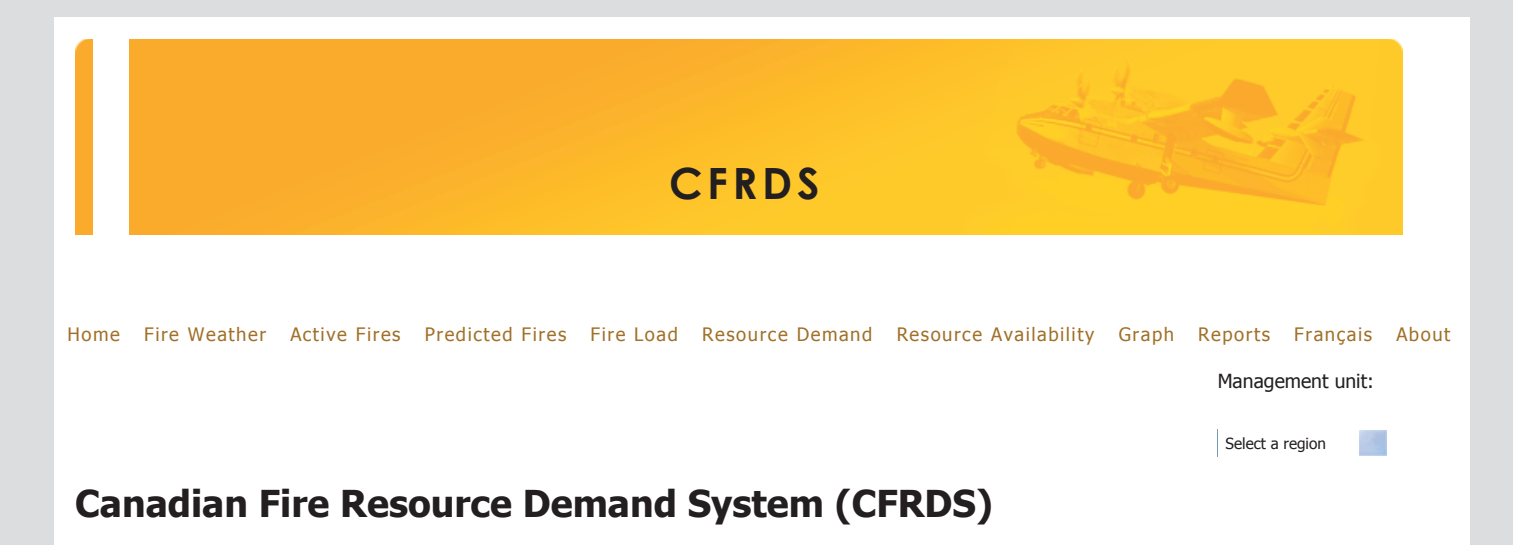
CFRDS

Home Fire Weather Active Fires Predicted Fires Fire Load Resource Demand Resource Availability Graph Reports Français About

Management unit:

Select a region

Canadian Fire Resource Demand System (CFRDS)